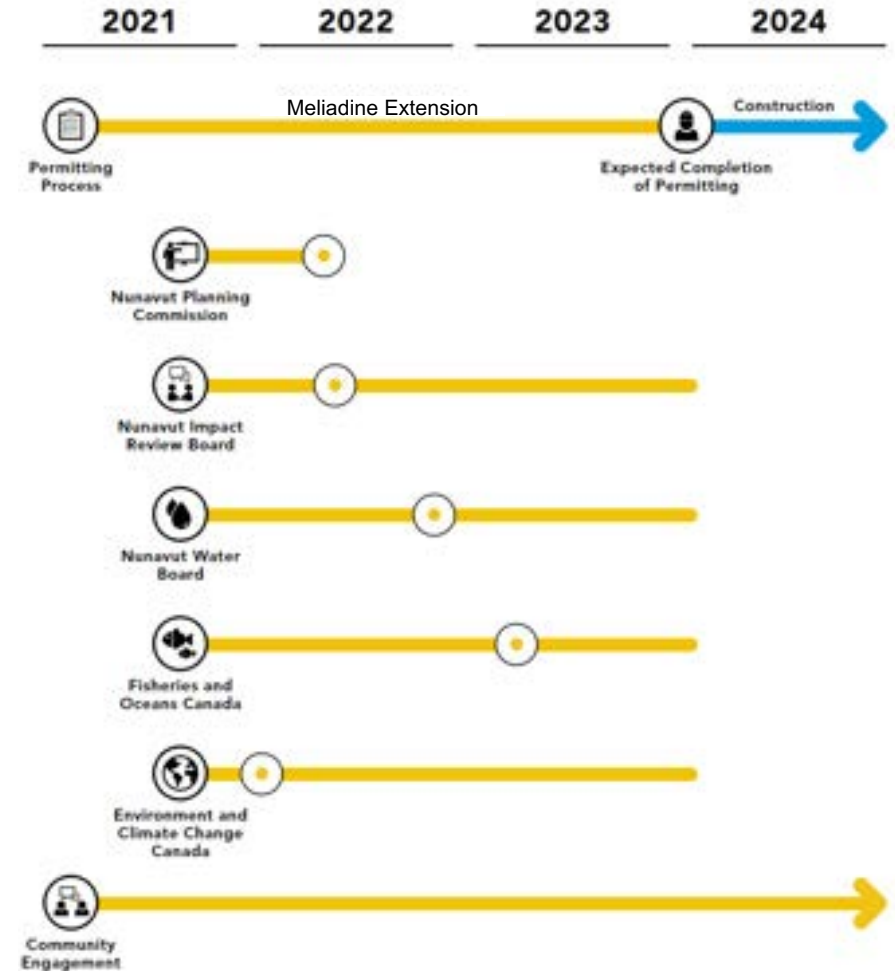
2021

2022

2023

2024

Meliadine Extension

Construction

Permitting Process

Expected Completion of Permitting

Nunavut Planning Commission

Nunavut Impact Review Board

Nunavut Water Board

Fisheries and Oceans Canada

Environment and Climate Change Canada

Community Engagement